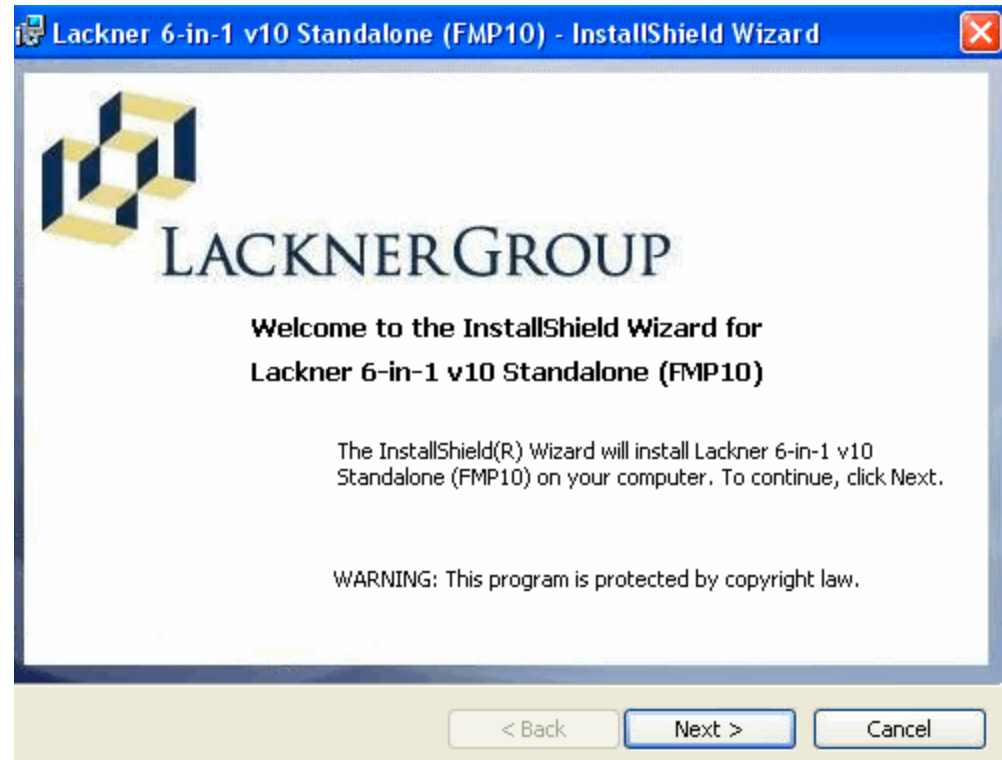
Lackner 6-in-1 v10 Standalone (FMP10) - InstallShield Wizard

LACKNERGROUP

Welcome to the InstallShield Wizard for Lackner 6-in-1 v10 Standalone (FMP10)

The InstallShield(R) Wizard will install Lackner 6-in-1 v10 Standalone (FMP10) on your computer. To continue, click Next.

WARNING: This program is protected by copyright law.

< Back
Next >
Cancel